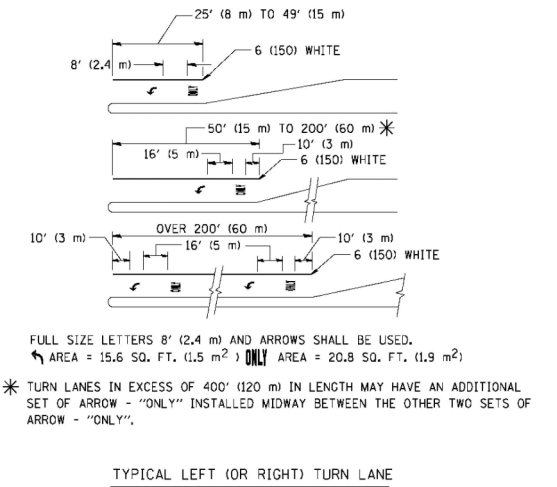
25' (8 m) TO 49' (15 m)

8' (2.4 m)

6 (150) WHITE

50' (15 m) TO 200' (60 m) ✳

10' (3 m)

16' (5 m)

6 (150) WHITE

OVER 200' (60 m)

10' (3 m)

16' (5 m)

10' (3 m)

6 (150) WHITE

FULL SIZE LETTERS 8' (2.4 m) AND ARROWS SHALL BE USED.
↰ AREA = 15.6 SQ. FT. (1.5 $m^2$ ) ONLY AREA = 20.8 SQ. FT. (1.9 $m^2$)

✳ TURN LANES IN EXCESS OF 400' (120 m) IN LENGTH MAY HAVE AN ADDITIONAL SET OF ARROW - "ONLY" INSTALLED MIDWAY BETWEEN THE OTHER TWO SETS OF ARROW - "ONLY".

TYPICAL LEFT (OR RIGHT) TURN LANE